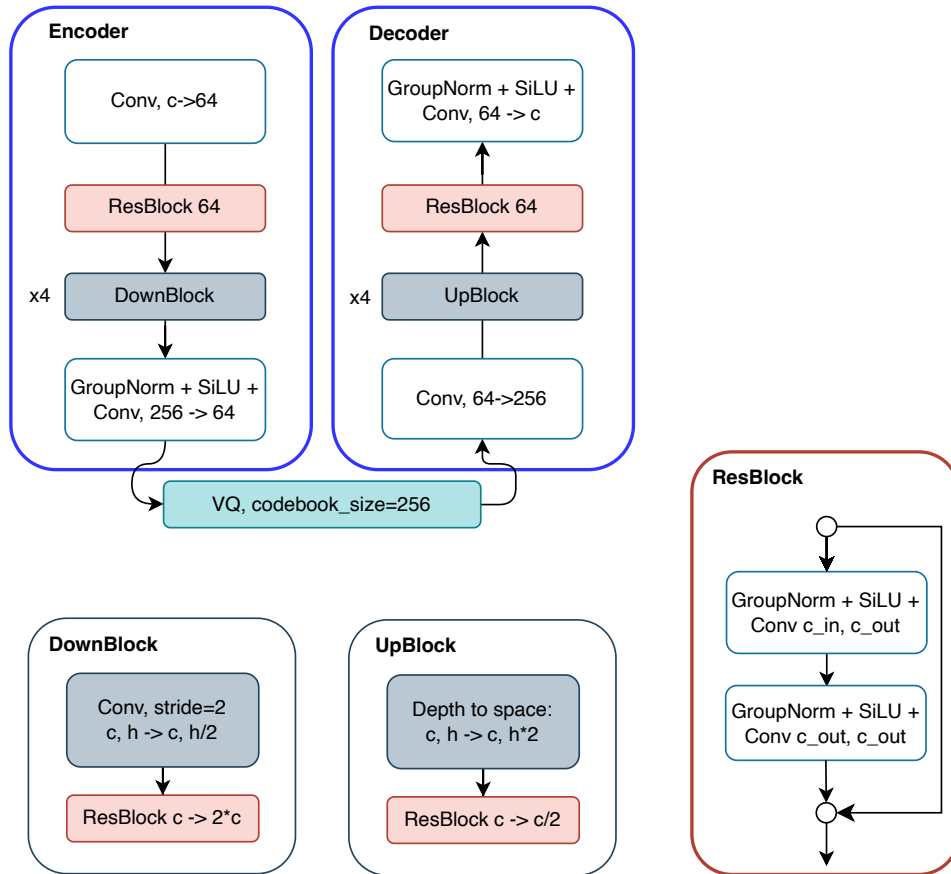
Encoder

Conv, c->64

ResBlock 64

x4 DownBlock

GroupNorm + SiLU + Conv, 256 -> 64

Decoder

GroupNorm + SiLU + Conv, 64 -> c

ResBlock 64

x4 UpBlock

Conv, 64->256

VQ, codebook_size=256

ResBlock

GroupNorm + SiLU + Conv c_in, c_out

GroupNorm + SiLU + Conv c_out, c_out

DownBlock

Conv, stride=2 c, h -> c, h/2

ResBlock c -> 2*c

UpBlock

Depth to space: c, h -> c, h*2

ResBlock c -> c/2